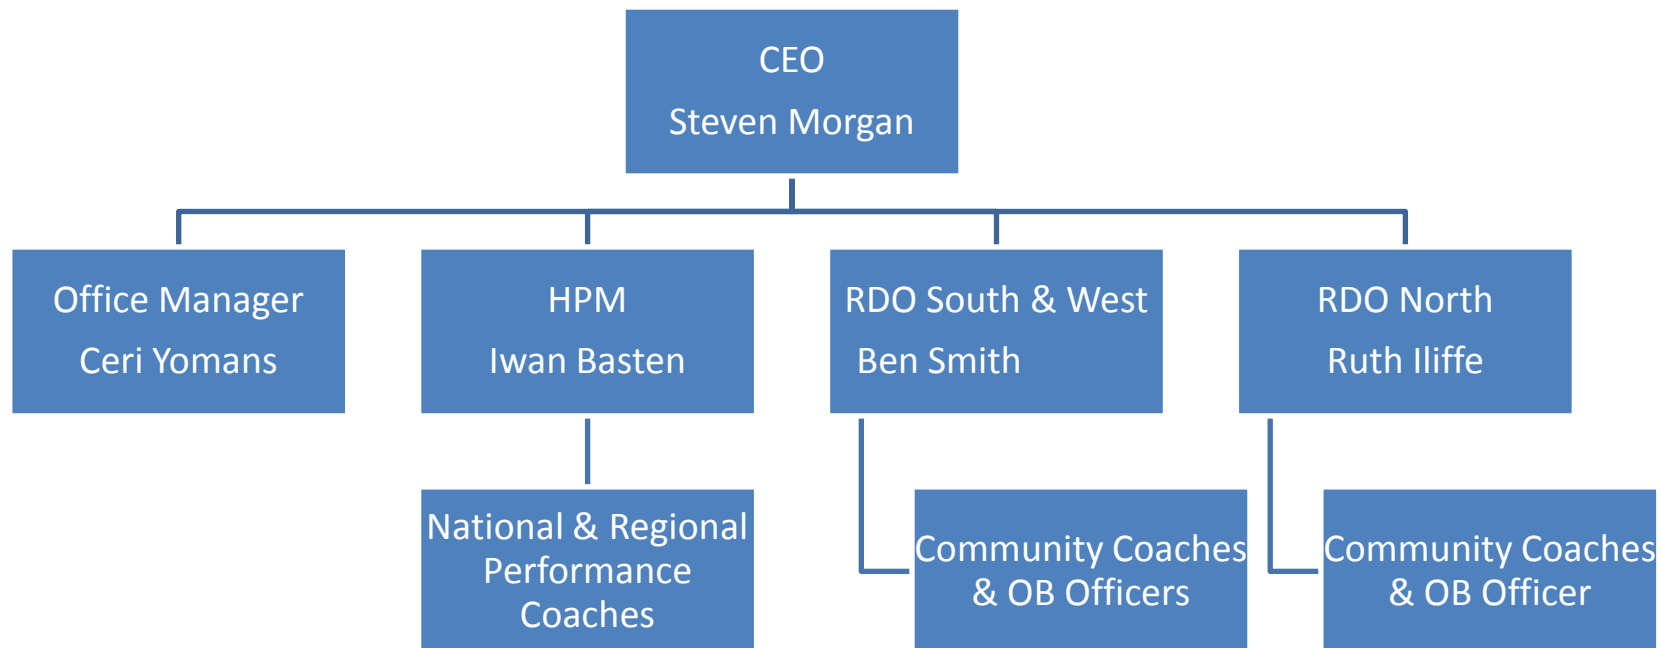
CEO
Steven Morgan

Office Manager
Ceri Yomans

HPM
Iwan Basten

RDO South & West
Ben Smith

RDO North
Ruth Iliffe

National & Regional Performance Coaches

Community Coaches & OB Officers

Community Coaches & OB Officer